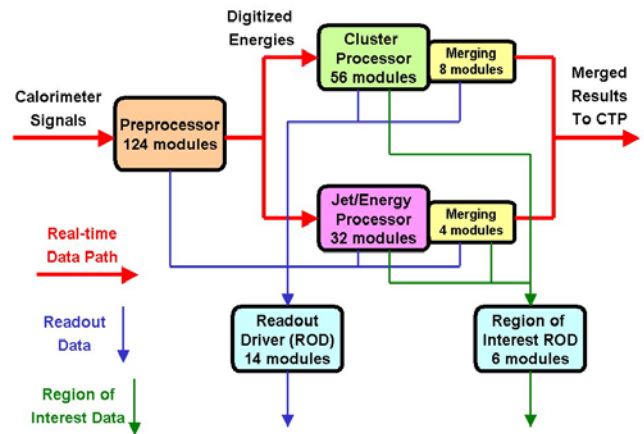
Digitized Energies

Cluster Processor 56 modules

Merging 8 modules

Merged Results To CTP

Calorimeter Signals

Preprocessor 124 modules

Jet/Energy Processor 32 modules

Merging 4 modules

Real-time Data Path

Readout Data

Readout Driver (ROD) 14 modules

Region of Interest ROD 6 modules

Region of Interest Data